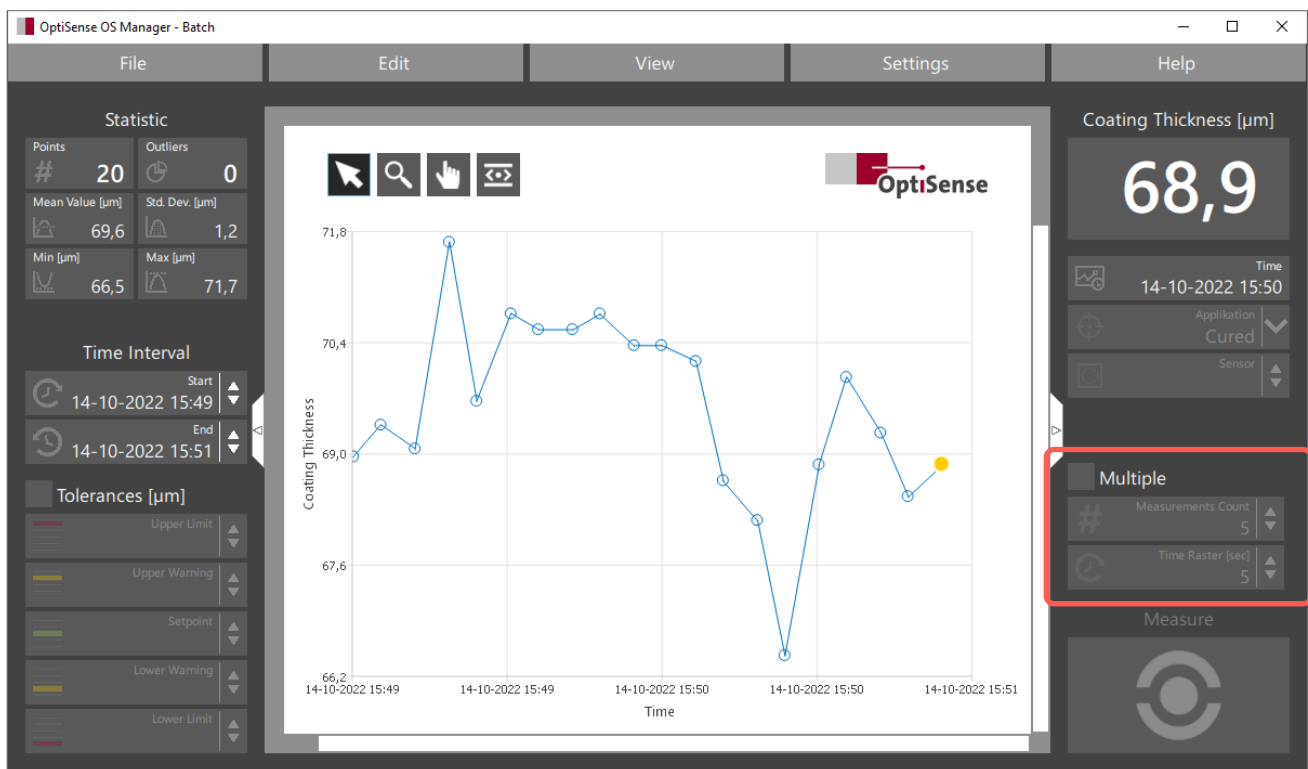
OptiSense OS Manager - Batch

File | Edit | View | Settings | Help

Statistic

Points
20

Outliers
0

Mean Value [µm]
69,6

Std. Dev. [µm]
1,2

Min [µm]
66,5

Max [µm]
71,7

Time Interval

Start
14-10-2022 15:49

End
14-10-2022 15:51

Tolerances [µm]

Upper Limit

Upper Warning

Setpoint

Lower Warning

Lower Limit

OptiSense

71,8
70,4
69,0
67,6
66,2

Coating Thickness

14-10-2022 15:49
14-10-2022 15:49
14-10-2022 15:50
14-10-2022 15:50
14-10-2022 15:51

Time

Coating Thickness [µm]

68,9

Time
14-10-2022 15:50

Applikation
Cured

Sensor

Multiple

Measurements Count
5

Time Raster [sec]
5

Measure